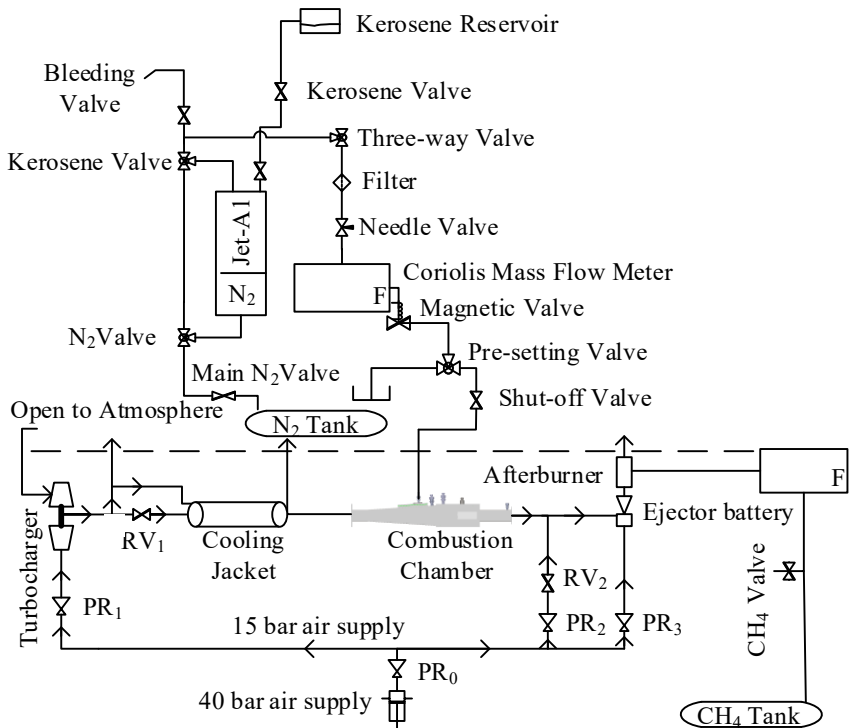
Kerosene Reservoir

Bleeding Valve

Kerosene Valve

Three-way Valve

Kerosene Valve

Filter

Needle Valve

Jet-A1

$N_2$

Coriolis Mass Flow Meter

F

Magnetic Valve

$N_2$Valve

Pre-setting Valve

Main $N_2$Valve

Shut-off Valve

Open to Atmosphere

$N_2$ Tank

Afterburner

F

Ejector battery

Turbocharger

$RV_1$

Cooling Jacket

Combustion Chamber

$RV_2$

$CH_4$ Valve

$PR_1$

15 bar air supply

$PR_2$

$PR_3$

$PR_0$

40 bar air supply

$CH_4$ Tank